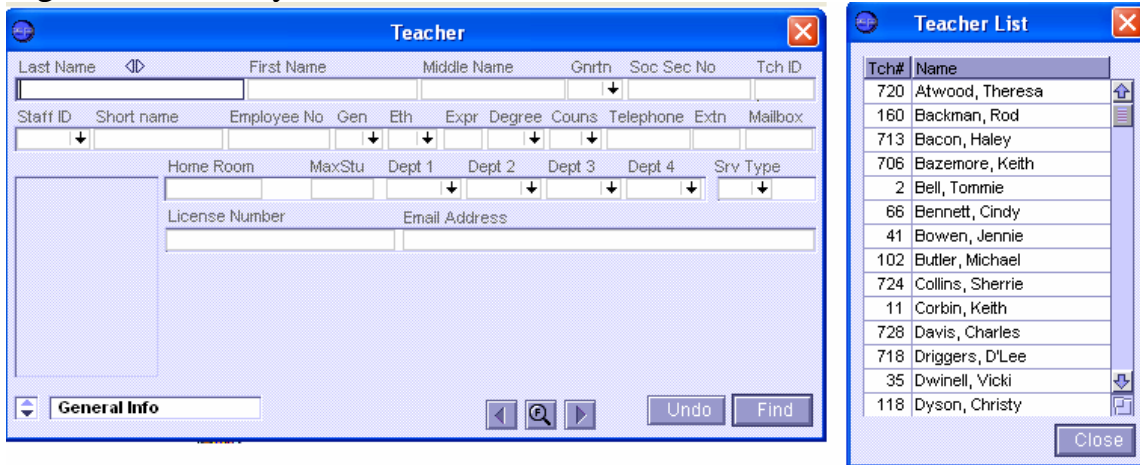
Teacher

Last Name
First Name
Middle Name
Gnrtn
Soc Sec No
Tch ID

Staff ID
Short name
Employee No
Gen
Eth
Expr
Degree
Couns
Telephone
Extn
Mailbox

Home Room
MaxStu
Dept 1
Dept 2
Dept 3
Dept 4
Srv Type

License Number
Email Address

General Info

Undo
Find

Teacher List

| Tch# | Name |
|---|---|
| 720 | Atwood, Theresa |
| 160 | Backman, Rod |
| 713 | Bacon, Haley |
| 706 | Bazemore, Keith |
| 2 | Bell, Tommie |
| 66 | Bennett, Cindy |
| 41 | Bowen, Jennie |
| 102 | Butler, Michael |
| 724 | Collins, Sherrie |
| 11 | Corbin, Keith |
| 728 | Davis, Charles |
| 718 | Driggers, D'Lee |
| 35 | Dwinell, Vicki |
| 118 | Dyson, Christy |

Close